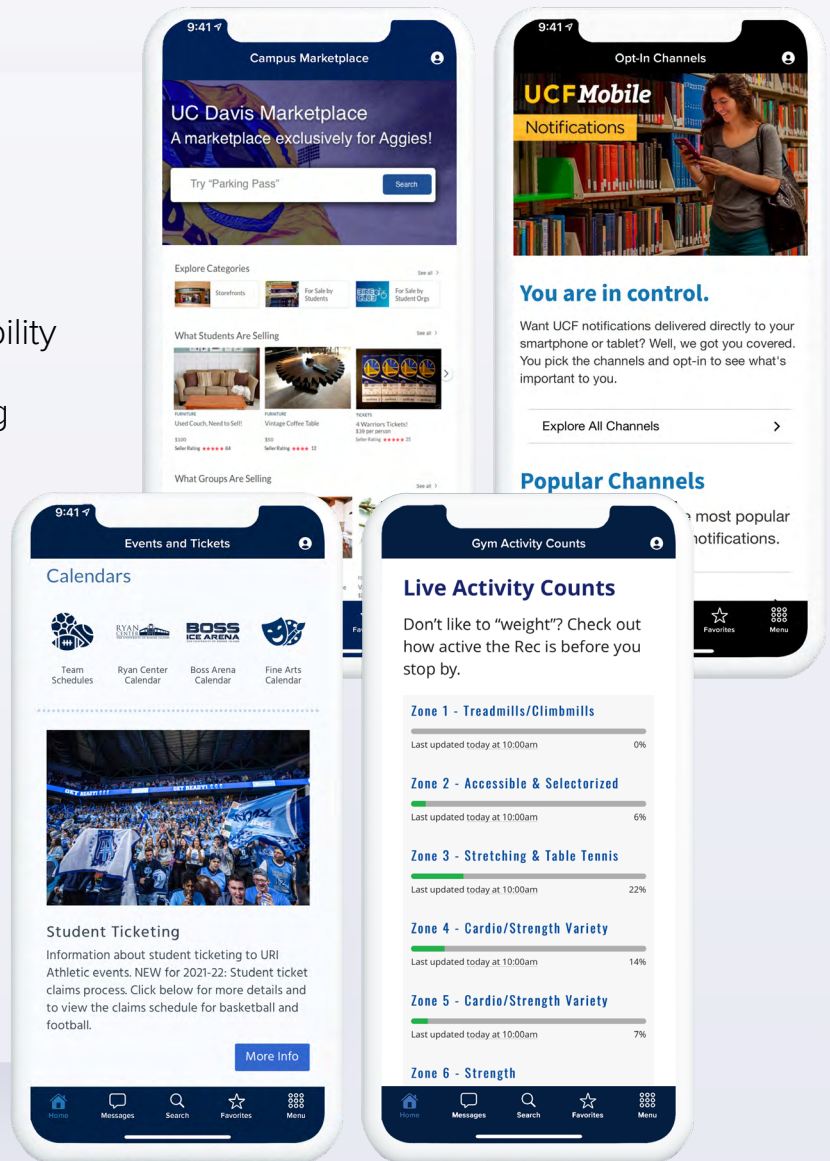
bility

g

9:41

Campus Marketplace

UC Davis Marketplace
A marketplace exclusively for Aggies!

Try "Parking Pass"

Search

Explore Categories

See all

Storefronts

For Sale by Students

For Sale by Student Orgs

What Students Are Selling

See all

FURNITURE
Used Couch, Need to Sell!
$100
Seller Rating ★★★★★ 64

FURNITURE
Vintage Coffee Table
$50
Seller Rating ★★★★ 12

TICKETS
4 Warriors Tickets!
$39 per person
Seller Rating ★★★★★ 35

What Groups Are Selling

See all

9:41

Opt-In Channels

UCF Mobile
Notifications

You are in control.

Want UCF notifications delivered directly to your smartphone or tablet? Well, we got you covered. You pick the channels and opt-in to see what's important to you.

Explore All Channels

Popular Channels

most popular
notifications.

Favorites

Menu

9:41

Events and Tickets

Calendars

Team Schedules

Ryan Center Calendar

BOSS ICE ARENA

Boss Arena Calendar

Fine Arts Calendar

Student Ticketing

Information about student ticketing to URI Athletic events. NEW for 2021-22: Student ticket claims process. Click below for more details and to view the claims schedule for basketball and football.

More Info

Home Messages Search Favorites Menu

Gym Activity Counts

Live Activity Counts

Don't like to "weight"? Check out how active the Rec is before you stop by.

Zone 1 - Treadmills/Climbmills
Last updated today at 10:00am 0%

Zone 2 - Accessible & Selectorized
Last updated today at 10:00am 6%

Zone 3 - Stretching & Table Tennis
Last updated today at 10:00am 22%

Zone 4 - Cardio/Strength Variety
Last updated today at 10:00am 14%

Zone 5 - Cardio/Strength Variety
Last updated today at 10:00am 7%

Zone 6 - Strength

Home Messages Search Favorites Menu